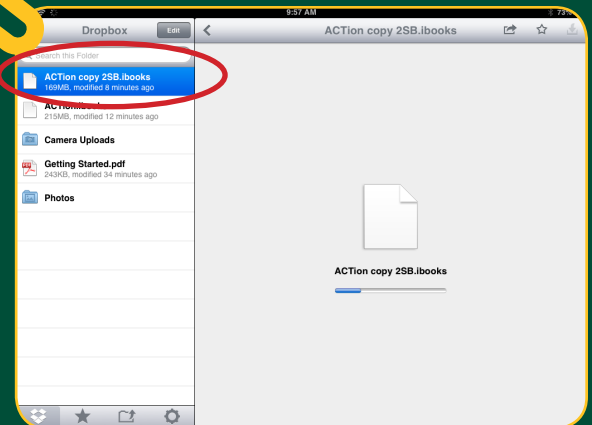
9:57 AM

73%

Dropbox

Edit

Search this Folder

ACTion copy 2SB.ibooks
169MB, modified 8 minutes ago

AC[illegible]
215MB, modified 12 minutes ago

Camera Uploads

Getting Started.pdf
243KB, modified 34 minutes ago

Photos

ACTion copy 2SB.ibooks

ACTion copy 2SB.ibooks